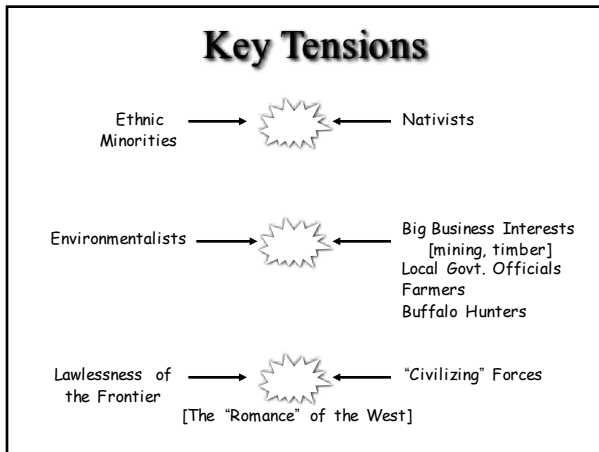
Key Tensions

Ethnic Minorities

Nativists

Environmentalists

Big Business Interests [mining, timber]
Local Govt. Officials
Farmers
Buffalo Hunters

Lawlessness of the Frontier

"Civilizing" Forces

[The "Romance" of the West]